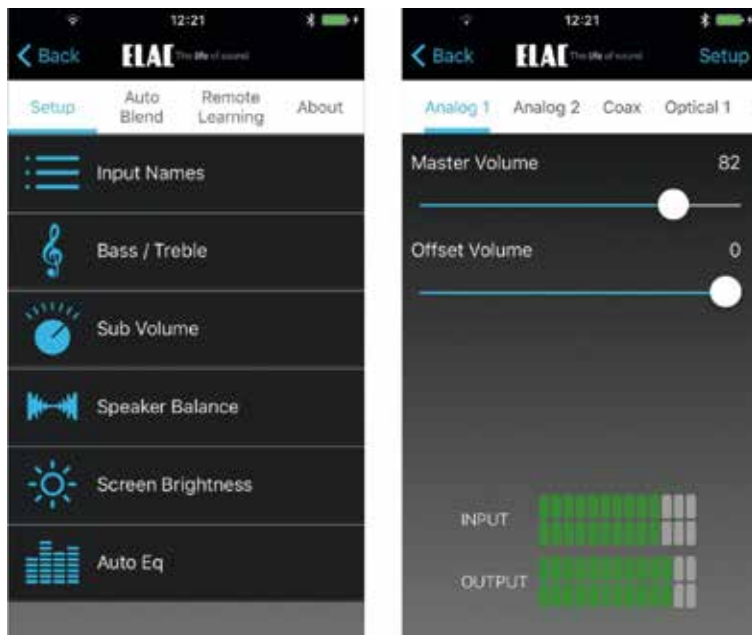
12:21

Back ELAC The life of sound

Setup Auto Blend Remote Learning About

Input Names

Bass / Treble

Sub Volume

Speaker Balance

Screen Brightness

Auto Eq

12:21

Back ELAC The life of sound Setup

Analog 1 Analog 2 Coax Optical 1

Master Volume 82

Offset Volume 0

INPUT

OUTPUT